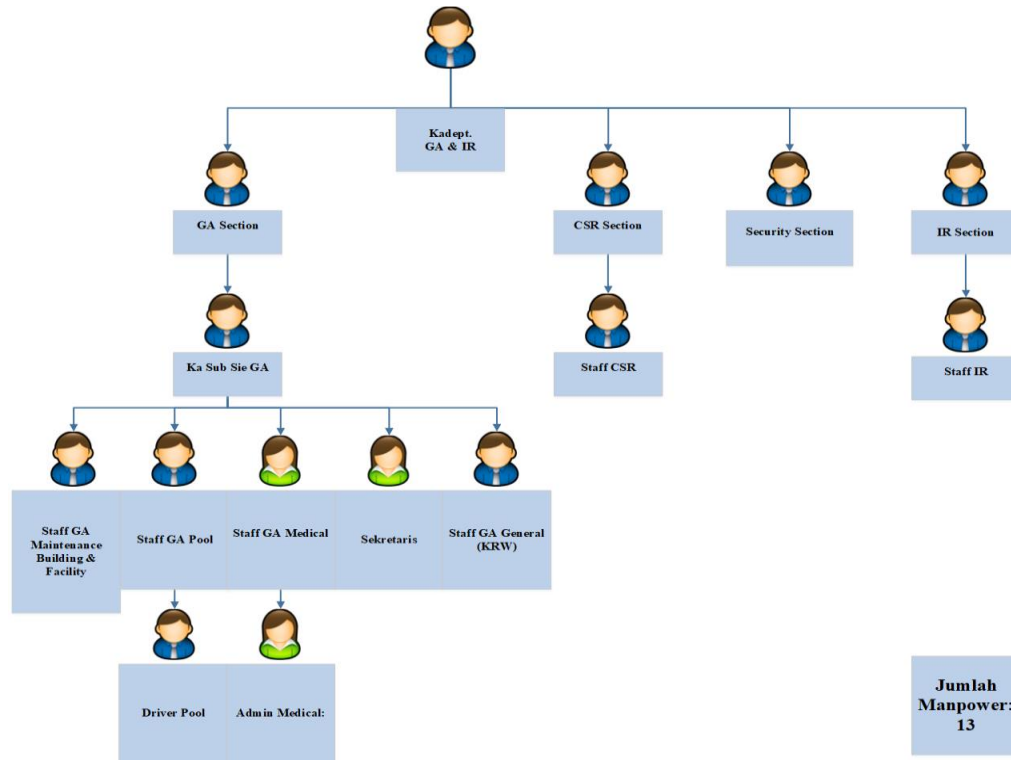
Kadept. GA & IR

GA Section

CSR Section

Security Section

IR Section

Ka Sub Sie GA

Staff CSR

Staff IR

Staff GA Maintenance Building & Facility

Staff GA Pool

Staff GA Medical

Sekretaris

Staff GA General (KRW)

Driver Pool

Admin Medical:

Jumlah Manpower: 13